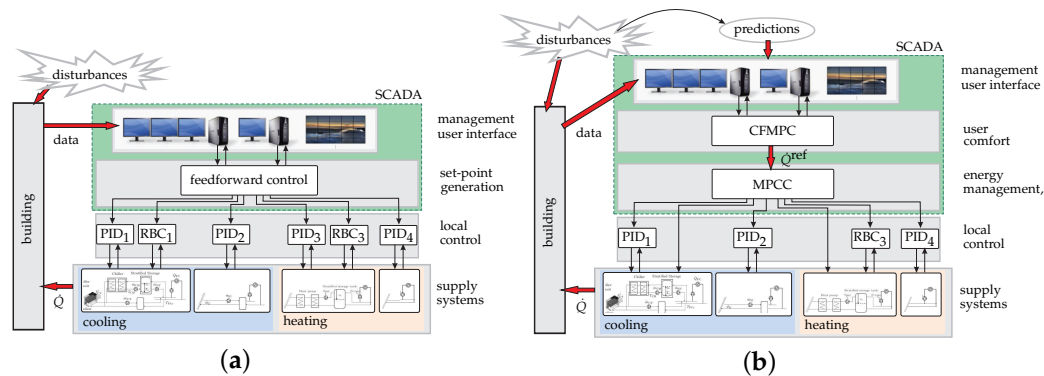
disturbances

SCADA

building

data

management user interface

feedforward control

set-point generation

$PID_1$ $RBC_1$ $PID_2$ $PID_3$ $RBC_3$ $PID_4$

local control

$\dot{Q}$

cooling

heating

supply systems

(a)

disturbances

predictions

SCADA

management user interface

building

data

CFMPC

user comfort

$\dot{Q}^{ref}$

MPCC

energy management,

$PID_1$ $PID_2$ $RBC_3$ $PID_4$

local control

$\dot{Q}$

cooling

heating

supply systems

(b)